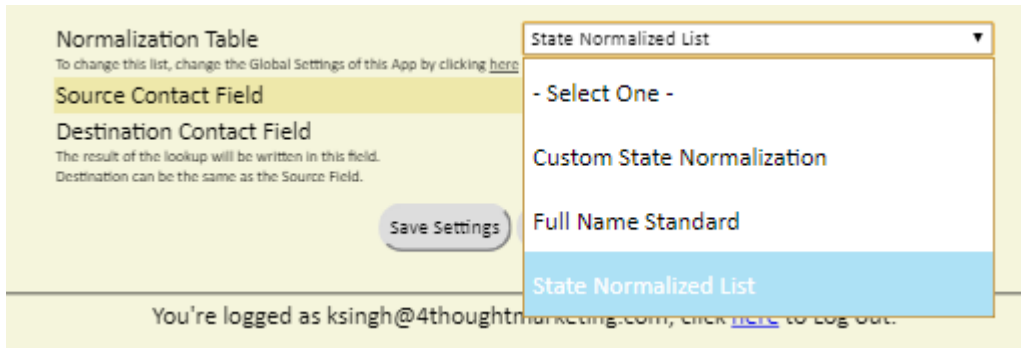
Normalization Table

To change this list, change the Global Settings of this App by clicking here

State Normalized List ▼

Source Contact Field

Destination Contact Field

The result of the lookup will be written in this field.
Destination can be the same as the Source Field.

- Select One -

Custom State Normalization

Full Name Standard

State Normalized List

Save Settings

You're logged as ksingh@4thought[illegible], click here to Log out.